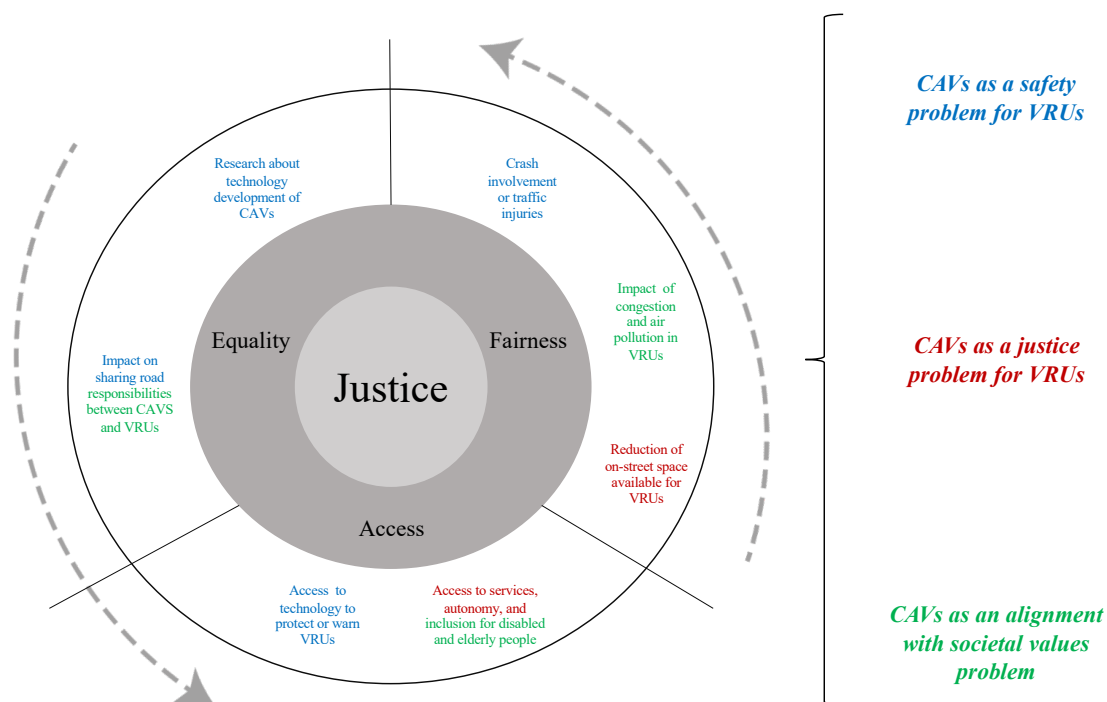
Research about technology development of CAVs

Crash involvement or traffic injuries

Impact of congestion and air pollution in VRUs

Equality

Fairness

Justice

Impact on sharing road responsibilities between CAVS and VRUs

Reduction of on-street space available for VRUs

Access

Access to technology to protect or warn VRUs

Access to services, autonomy, and inclusion for disabled and elderly people

CAVs as a safety problem for VRUs

CAVs as a justice problem for VRUs

CAVs as an alignment with societal values problem